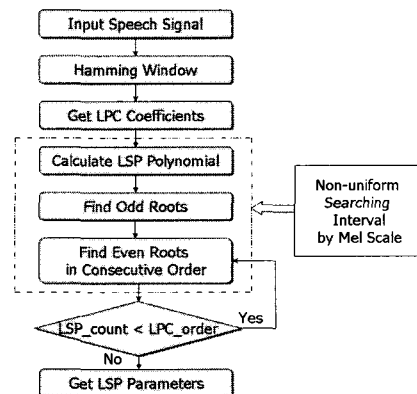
Input Speech Signal

Hamming Window

Get LPC Coefficients

Calculate LSP Polynomial

Find Odd Roots

Find Even Roots in Consecutive Order

Non-uniform Searching Interval by Mel Scale

LSP_count < LPC_order

Yes

No

Get LSP Parameters